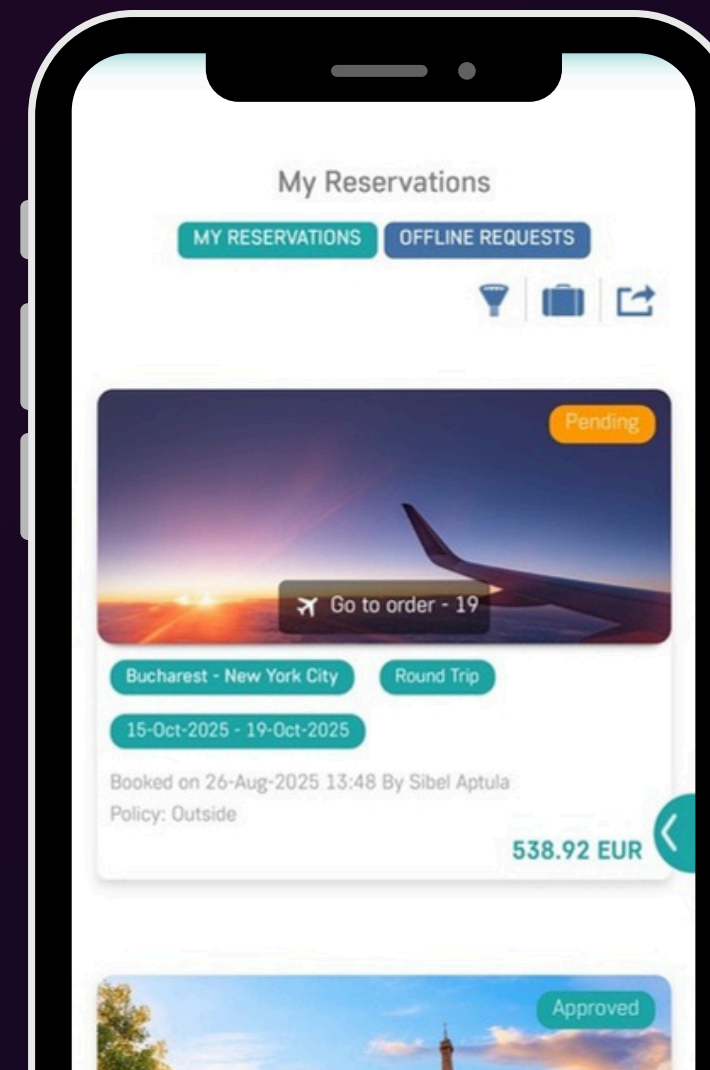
My Reservations

MY RESERVATIONS
OFFLINE REQUESTS

Pending

Go to order - 19

Bucharest - New York City
Round Trip
15-Oct-2025 - 19-Oct-2025

Booked on 26-Aug-2025 13:48 By Sibel Aptula
Policy: Outside

538.92 EUR

Approved